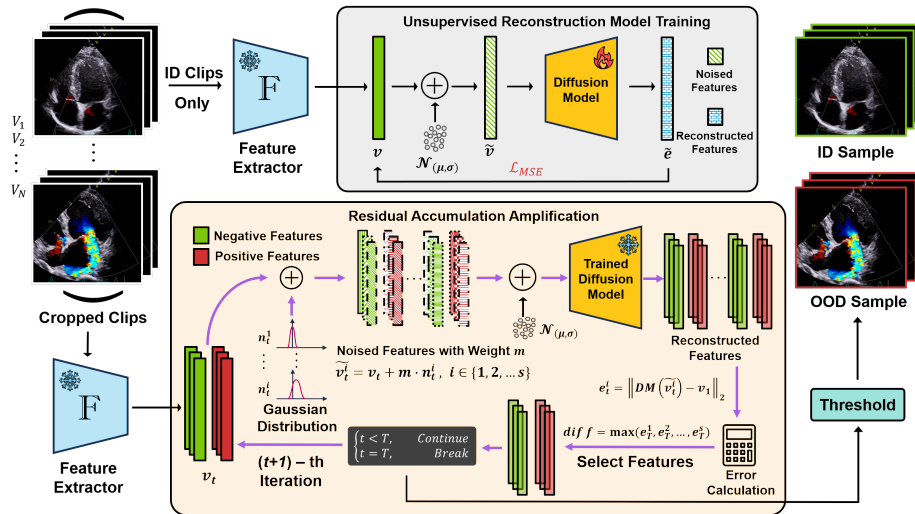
$V_1$
$V_2$
$\vdots$
$V_N$

Cropped Clips

ID Clips Only

$\mathbb{F}$

Feature Extractor

Unsupervised Reconstruction Model Training

$v$

$\mathcal{N}_{(\mu,\sigma)}$

$\tilde{v}$

Diffusion Model

$\tilde{e}$

Noised Features

Reconstructed Features

$\mathcal{L}_{MSE}$

ID Sample

OOD Sample

$\mathbb{F}$

Feature Extractor

Residual Accumulation Amplification

Negative Features

Positive Features

$n_t^1$

$n_t^s$

Gaussian Distribution

Noised Features with Weight $m$

$\widetilde{v_t^i} = v_t + m \cdot n_t^i, \ i \in \{1, 2, \dots s\}$

$\mathcal{N}_{(\mu,\sigma)}$

Trained Diffusion Model

Reconstructed Features

$e_t^i = \left\| DM\left(\widetilde{v_t^i}\right) - v_1 \right\|_2$

$dif\ f = \max(e_T^1, e_T^2, \dots, e_T^s)$

Select Features

Error Calculation

$\begin{cases} t < T, & Continue \\ t = T, & Break \end{cases}$

$v_t$

(t+1) – th Iteration

Threshold